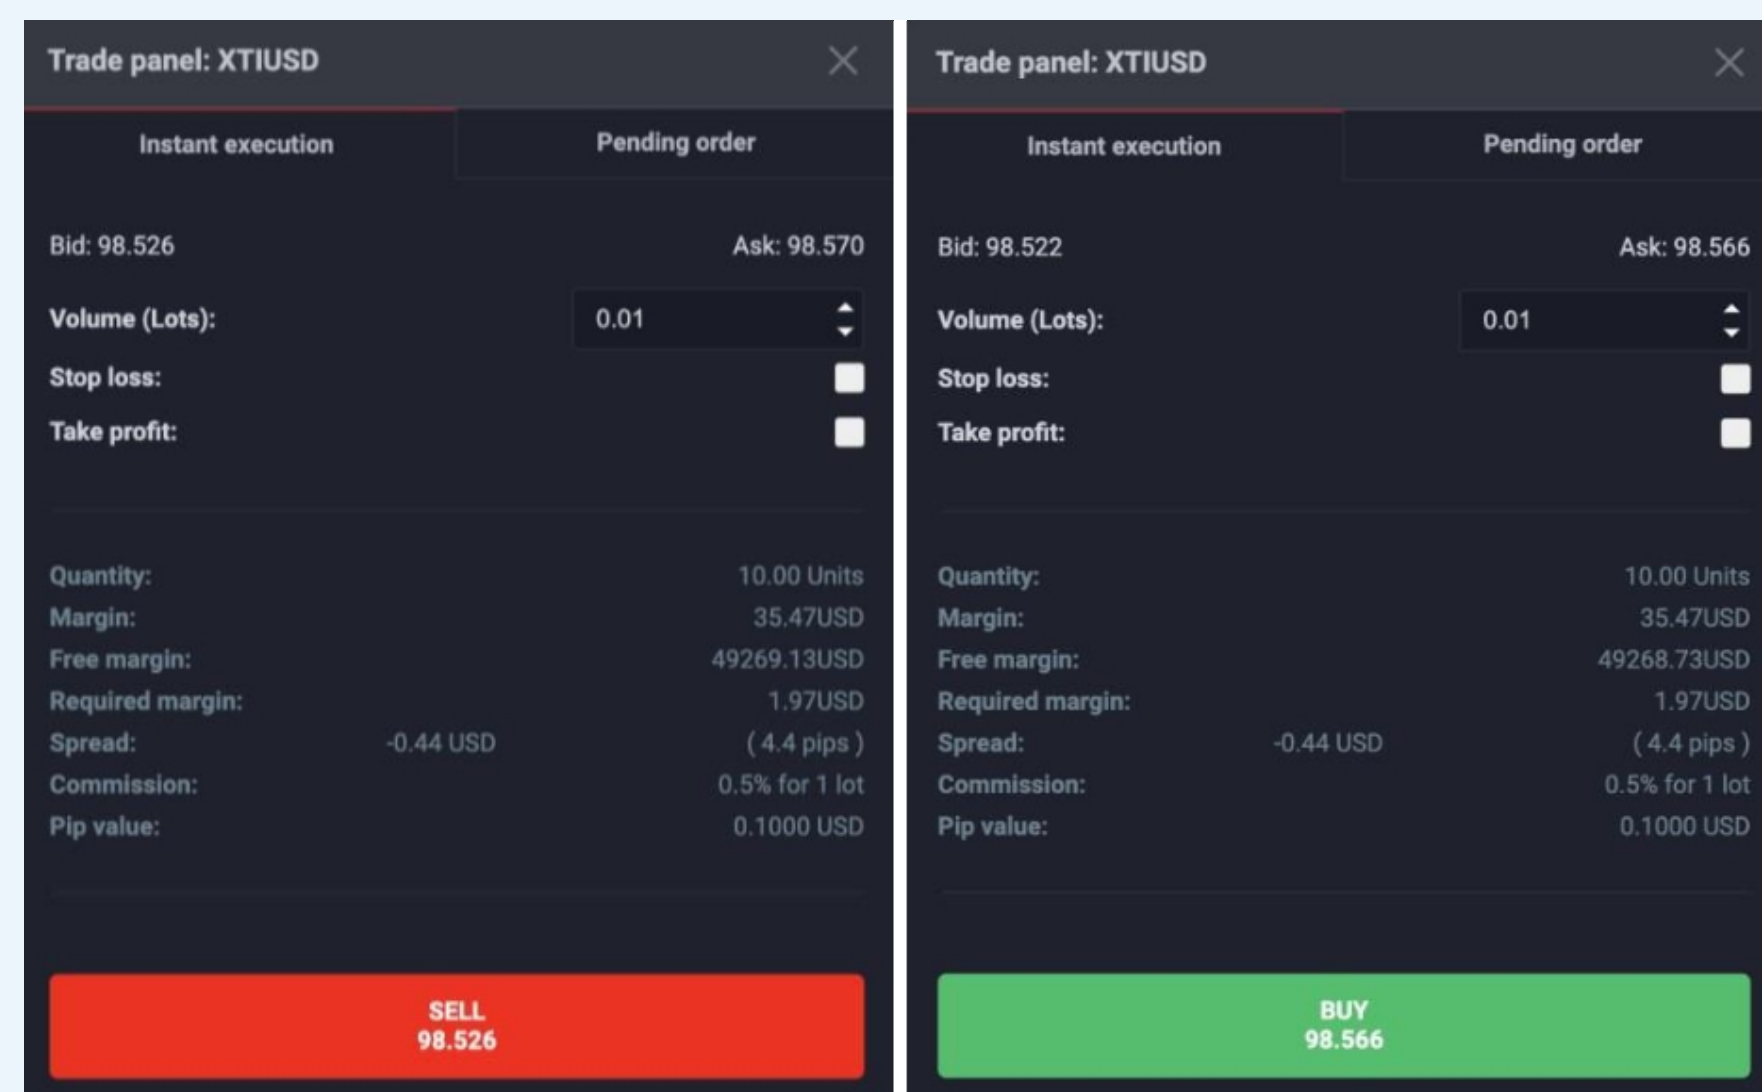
Trade panel: XTIUSD

Instant execution

Pending order

Bid: 98.526

Ask: 98.570

Volume (Lots): 0.01

Stop loss:

Take profit:

Quantity: 10.00 Units

Margin: 35.47USD

Free margin: 49269.13USD

Required margin: 1.97USD

Spread: -0.44 USD ( 4.4 pips )

Commission: 0.5% for 1 lot

Pip value: 0.1000 USD

SELL
98.526

Trade panel: XTIUSD

Instant execution

Pending order

Bid: 98.522

Ask: 98.566

Volume (Lots): 0.01

Stop loss:

Take profit:

Quantity: 10.00 Units

Margin: 35.47USD

Free margin: 49268.73USD

Required margin: 1.97USD

Spread: -0.44 USD ( 4.4 pips )

Commission: 0.5% for 1 lot

Pip value: 0.1000 USD

BUY
98.566